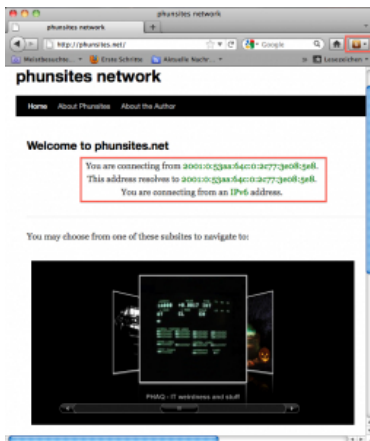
phunsites network

phunsites network

http://phunsites.net/

Google

Meistbesuchte

Erste Schritte

Aktuelle Nachr.

Lesezeichen

phunsites network

Home

About Phunsites

About the Author

Welcome to phunsites.net

You are connecting from 2001:0:53aa:64c:0:2c77:3e08:5e8.

This address resolves to 2001:0:53aa:64c:0:2c77:3e08:5e8.

You are connecting from an IPv6 address.

You may choose from one of these subsites to navigate to:

PHAQ - IT weirdness and stuff